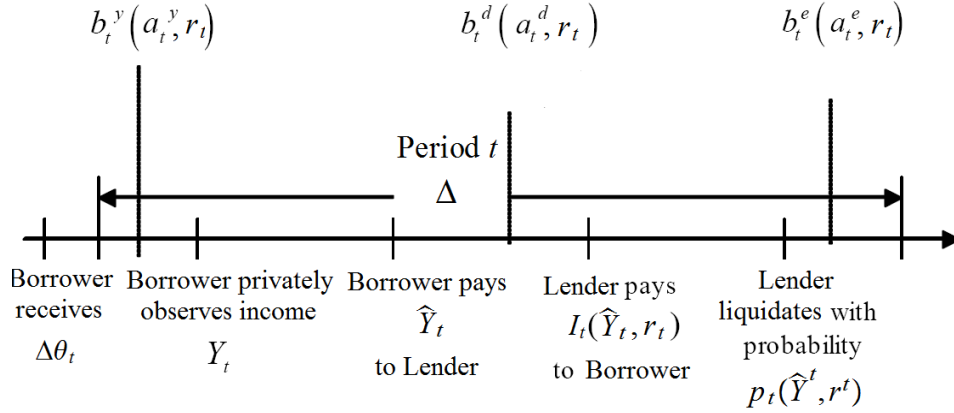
$b_t^y\left(a_t^y, r_t\right)$

$b_t^d\left(a_t^d, r_t\right)$

$b_t^e\left(a_t^e, r_t\right)$

Period $t$

$\Delta$

Borrower receives $\Delta\theta_t$

Borrower privately observes income $Y_t$

Borrower pays $\widehat{Y}_t$ to Lender

Lender pays $I_t(\widehat{Y}_t, r_t)$ to Borrower

Lender liquidates with probability $p_t(\widehat{Y}^t, r^t)$